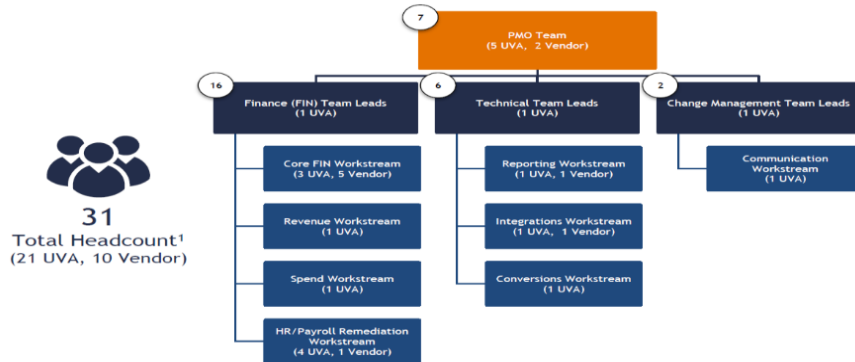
7

PMO Team
(5 UVA, 2 Vendor)

16

Finance (FIN) Team Leads
(1 UVA)

Core FIN Workstream
(3 UVA, 5 Vendor)

Revenue Workstream
(1 UVA)

Spend Workstream
(1 UVA)

HR/Payroll Remediation Workstream
(4 UVA, 1 Vendor)

6

Technical Team Leads
(1 UVA)

Reporting Workstream
(1 UVA, 1 Vendor)

Integrations Workstream
(1 UVA, 1 Vendor)

Conversions Workstream
(1 UVA)

2

Change Management Team Leads
(1 UVA)

Communication Workstream
(1 UVA)

31
Total Headcount¹
(21 UVA, 10 Vendor)